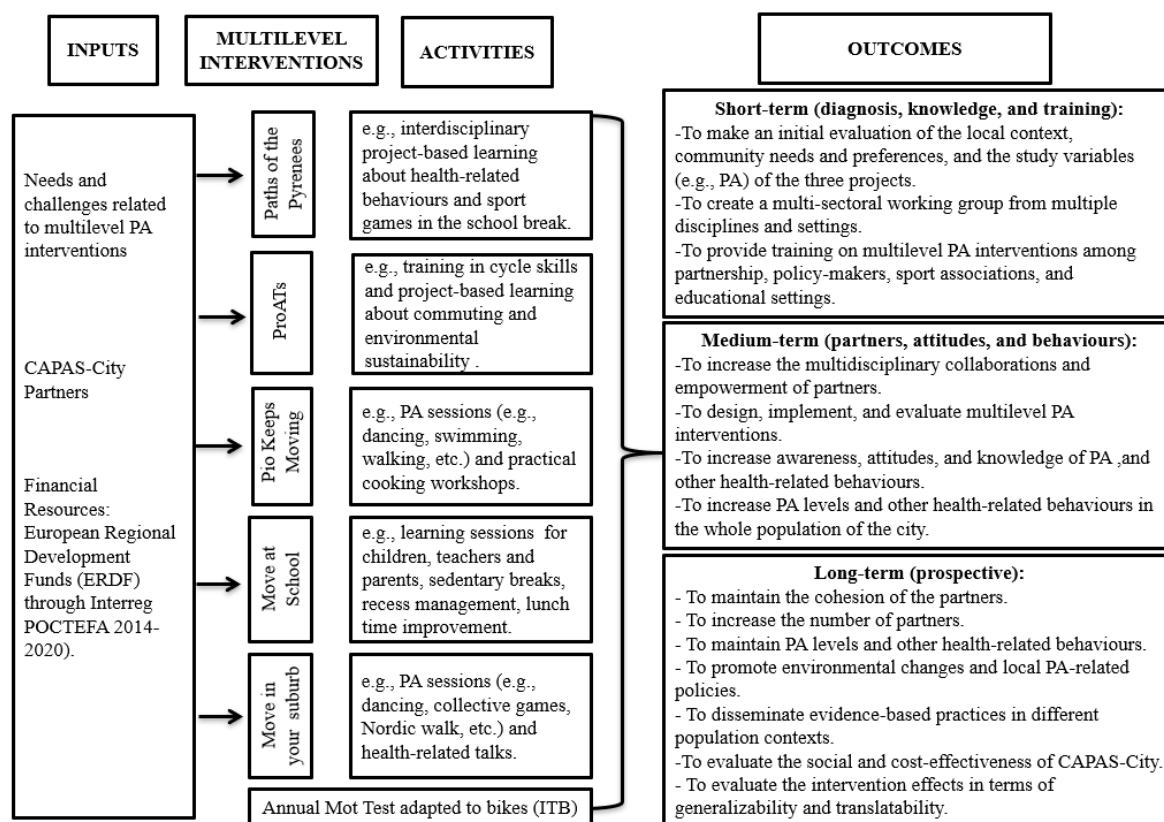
INPUTS

MULTILEVEL INTERVENTIONS

ACTIVITIES

OUTCOMES

Needs and challenges related to multilevel PA interventions

CAPAS-City Partners

Financial Resources: European Regional Development Funds (ERDF) through Interreg POCTEFA 2014-2020).

Paths of the Pyrenees

e.g., interdisciplinary project-based learning about health-related behaviours and sport games in the school break.

ProATs

e.g., training in cycle skills and project-based learning about commuting and environmental sustainability .

Pio Keeps Moving

e.g., PA sessions (e.g., dancing, swimming, walking, etc.) and practical cooking workshops.

Move at School

e.g., learning sessions for children, teachers and parents, sedentary breaks, recess management, lunch time improvement.

Move in your suburb

e.g., PA sessions (e.g., dancing, collective games, Nordic walk, etc.) and health-related talks.

Annual Mot Test adapted to bikes (ITB)

Short-term (diagnosis, knowledge, and training):
-To make an initial evaluation of the local context, community needs and preferences, and the study variables (e.g., PA) of the three projects.
-To create a multi-sectoral working group from multiple disciplines and settings.
-To provide training on multilevel PA interventions among partnership, policy-makers, sport associations, and educational settings.

Medium-term (partners, attitudes, and behaviours):
-To increase the multidisciplinary collaborations and empowerment of partners.
-To design, implement, and evaluate multilevel PA interventions.
-To increase awareness, attitudes, and knowledge of PA ,and other health-related behaviours.
-To increase PA levels and other health-related behaviours in the whole population of the city.

Long-term (prospective):
- To maintain the cohesion of the partners.
- To increase the number of partners.
- To maintain PA levels and other health-related behaviours.
- To promote environmental changes and local PA-related policies.
- To disseminate evidence-based practices in different population contexts.
-To evaluate the social and cost-effectiveness of CAPAS-City.
- To evaluate the intervention effects in terms of generalizability and translatability.